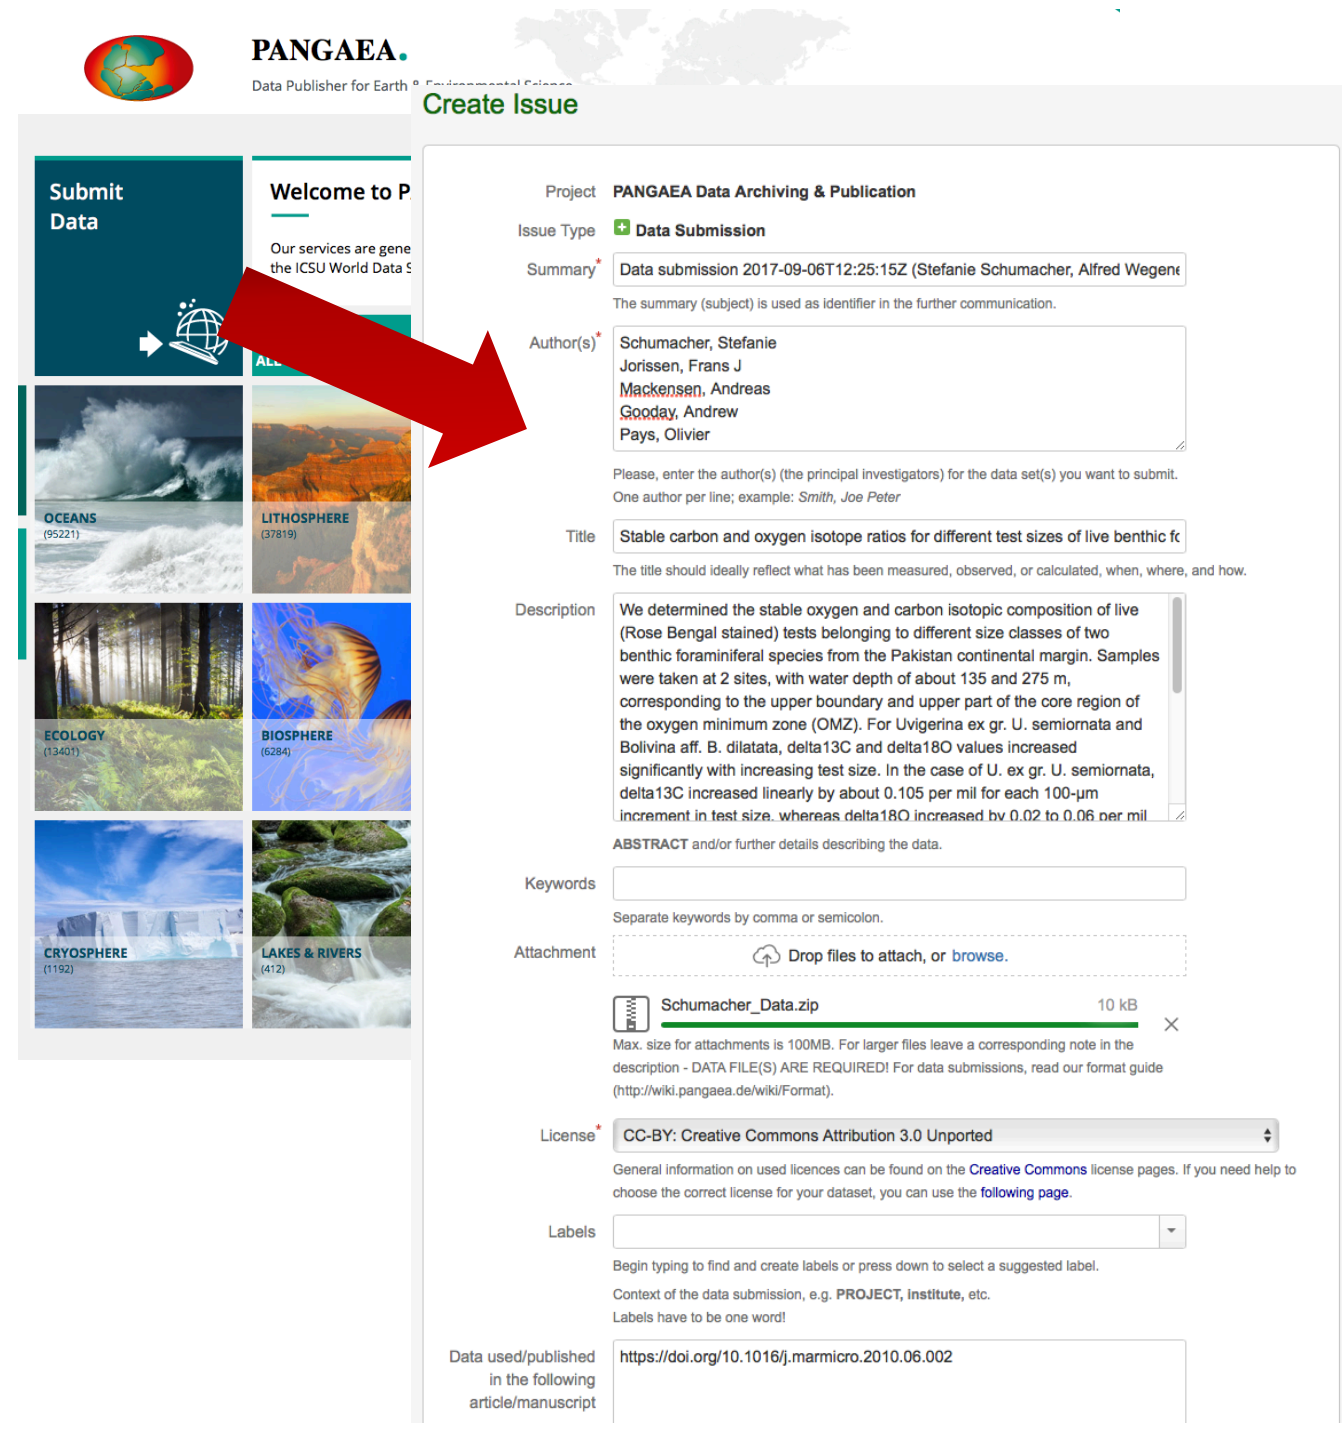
PANGAEA.

Data Publisher for Earth & Environmental Science

Submit Data

Welcome to P

Our services are gene the ICSU World Data S

ALL

OCEANS (95221)

LITHOSPHERE (37819)

ECOLOGY (13401)

BIOSPHERE (6284)

CRYOSPHERE (1192)

LAKES & RIVERS (412)

Create Issue

Project PANGAEA Data Archiving & Publication

Issue Type Data Submission

Summary* Data submission 2017-09-06T12:25:15Z (Stefanie Schumacher, Alfred Wegene

The summary (subject) is used as identifier in the further communication.

Author(s)* Schumacher, Stefanie
Jorissen, Frans J
Mackensen, Andreas
Gooday, Andrew
Pays, Olivier

Please, enter the author(s) (the principal investigators) for the data set(s) you want to submit. One author per line; example: Smith, Joe Peter

Title Stable carbon and oxygen isotope ratios for different test sizes of live benthic fc

The title should ideally reflect what has been measured, observed, or calculated, when, where, and how.

Description We determined the stable oxygen and carbon isotopic composition of live (Rose Bengal stained) tests belonging to different size classes of two benthic foraminiferal species from the Pakistan continental margin. Samples were taken at 2 sites, with water depth of about 135 and 275 m, corresponding to the upper boundary and upper part of the core region of the oxygen minimum zone (OMZ). For Uvigerina ex gr. U. semiornata and Bolivina aff. B. dilatata, delta13C and delta18O values increased significantly with increasing test size. In the case of U. ex gr. U. semiornata, delta13C increased linearly by about 0.105 per mil for each 100-µm increment in test size, whereas delta18O increased by 0.02 to 0.06 per mil

ABSTRACT and/or further details describing the data.

Keywords

Separate keywords by comma or semicolon.

Attachment Drop files to attach, or browse.

Schumacher_Data.zip 10 kB

Max. size for attachments is 100MB. For larger files leave a corresponding note in the description - DATA FILE(S) ARE REQUIRED! For data submissions, read our format guide (http://wiki.pangaea.de/wiki/Format).

License* CC-BY: Creative Commons Attribution 3.0 Unported

General information on used licences can be found on the Creative Commons license pages. If you need help to choose the correct license for your dataset, you can use the following page.

Labels

Begin typing to find and create labels or press down to select a suggested label.

Context of the data submission, e.g. PROJECT, institute, etc.

Labels have to be one word!

Data used/published in the following article/manuscript https://doi.org/10.1016/j.marmicro.2010.06.002